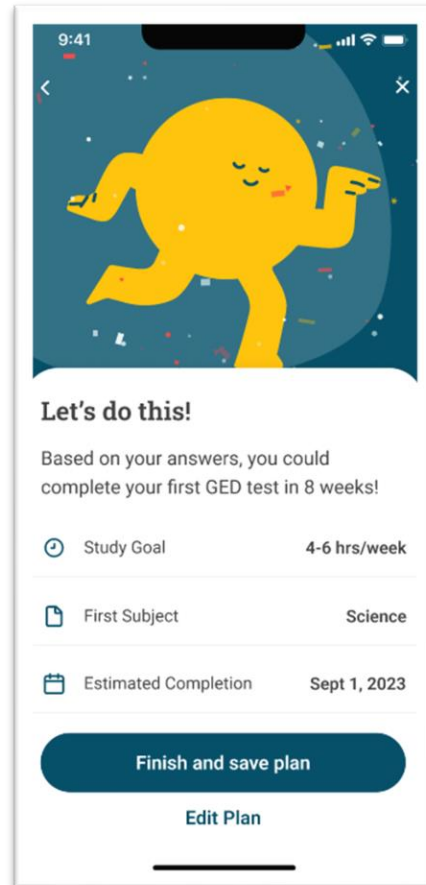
9:41

<

×

Let's do this!

Based on your answers, you could complete your first GED test in 8 weeks!

Study Goal 4-6 hrs/week

First Subject Science

Estimated Completion Sept 1, 2023

Finish and save plan

Edit Plan